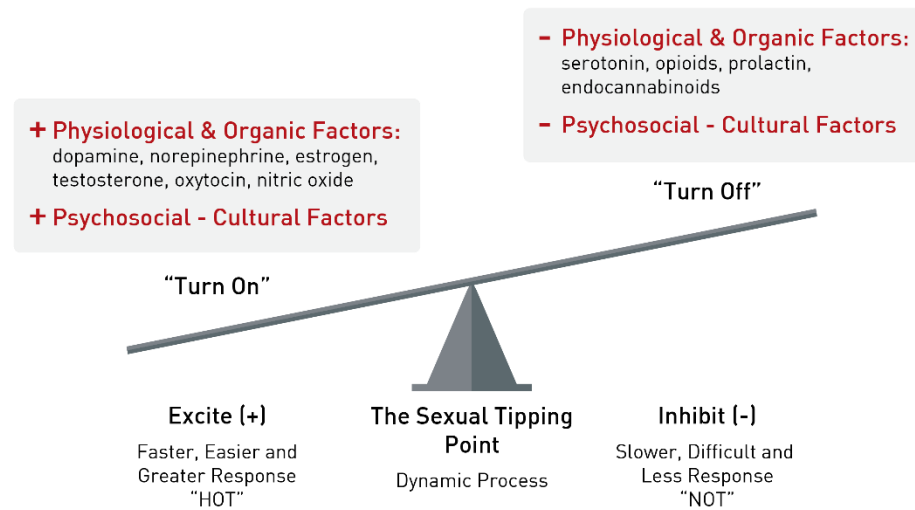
- Physiological & Organic Factors:
serotonin, opioids, prolactin, endocannabinoids

- Psychosocial - Cultural Factors

+ Physiological & Organic Factors:
dopamine, norepinephrine, estrogen, testosterone, oxytocin, nitric oxide

+ Psychosocial - Cultural Factors

"Turn Off"

"Turn On"

Excite (+)

Faster, Easier and Greater Response "HOT"

The Sexual Tipping Point

Dynamic Process

Inhibit (-)

Slower, Difficult and Less Response "NOT"